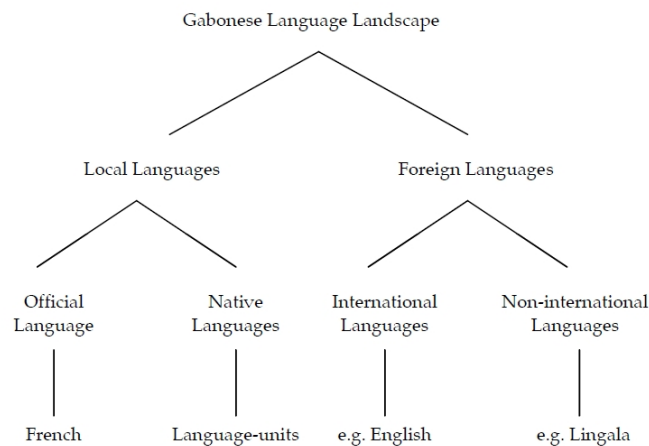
Gabonese Language Landscape

Local Languages

Foreign Languages

Official Language

Native Languages

International Languages

Non-international Languages

French

Language-units

e.g. English

e.g. Lingala